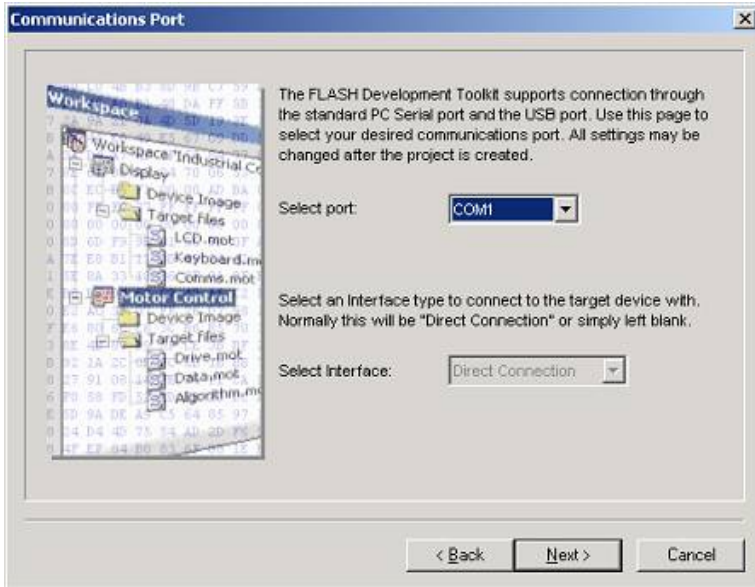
Communications Port

Workspace
Workspace 'Industrial C
Display
Device Image
Target files
LCD.mot
Keyboard.m
Comms.mot
Motor Control
Device Image
Target files
Drive.mot
Data.mot
Algorithm.m

The FLASH Development Toolkit supports connection through the standard PC Serial port and the USB port. Use this page to select your desired communications port. All settings may be changed after the project is created.

Select port: COM1

Select an Interface type to connect to the target device with. Normally this will be "Direct Connection" or simply left blank.

Select Interface: Direct Connection

< Back Next > Cancel